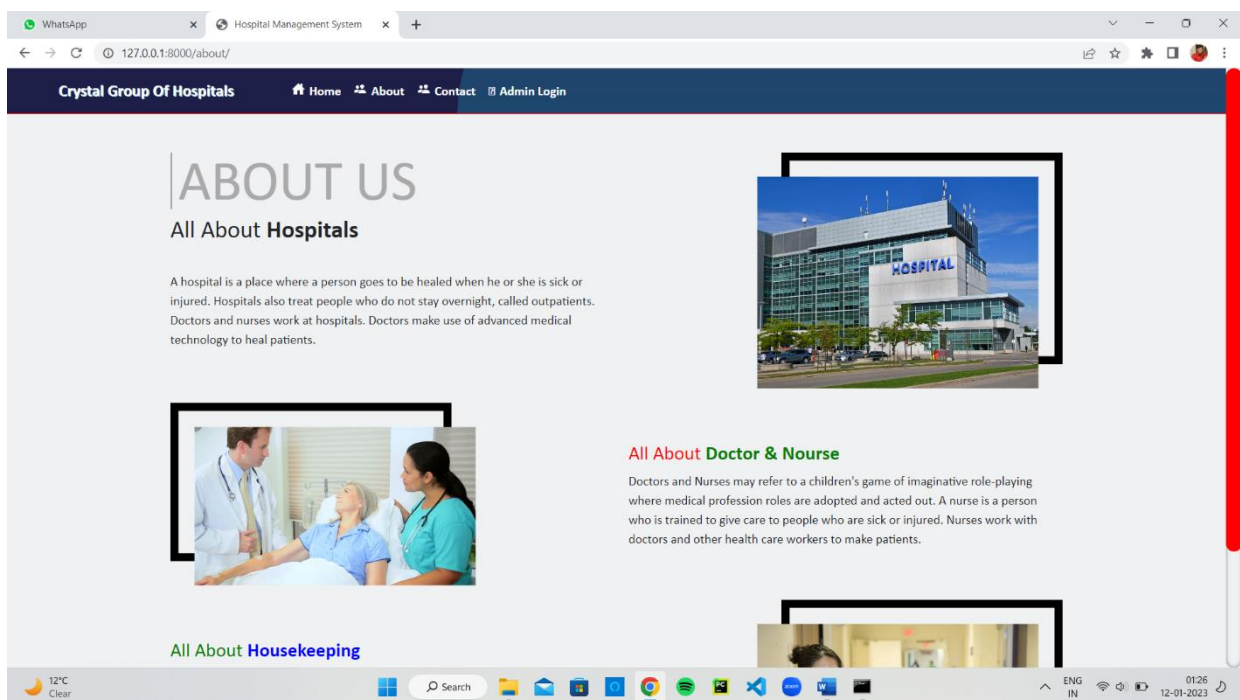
WhatsApp ×
Hospital Management System ×
+

127.0.0.1:8000/about/

Crystal Group Of Hospitals
Home About Contact Admin Login

ABOUT US
All About Hospitals

A hospital is a place where a person goes to be healed when he or she is sick or injured. Hospitals also treat people who do not stay overnight, called outpatients. Doctors and nurses work at hospitals. Doctors make use of advanced medical technology to heal patients.

HOSPITAL

All About Doctor & Nourse
Doctors and Nurses may refer to a children's game of imaginative role-playing where medical profession roles are adopted and acted out. A nurse is a person who is trained to give care to people who are sick or injured. Nurses work with doctors and other health care workers to make patients.

All About Housekeeping

12°C
Clear
Search
ENG
IN
01:26
12-01-2023